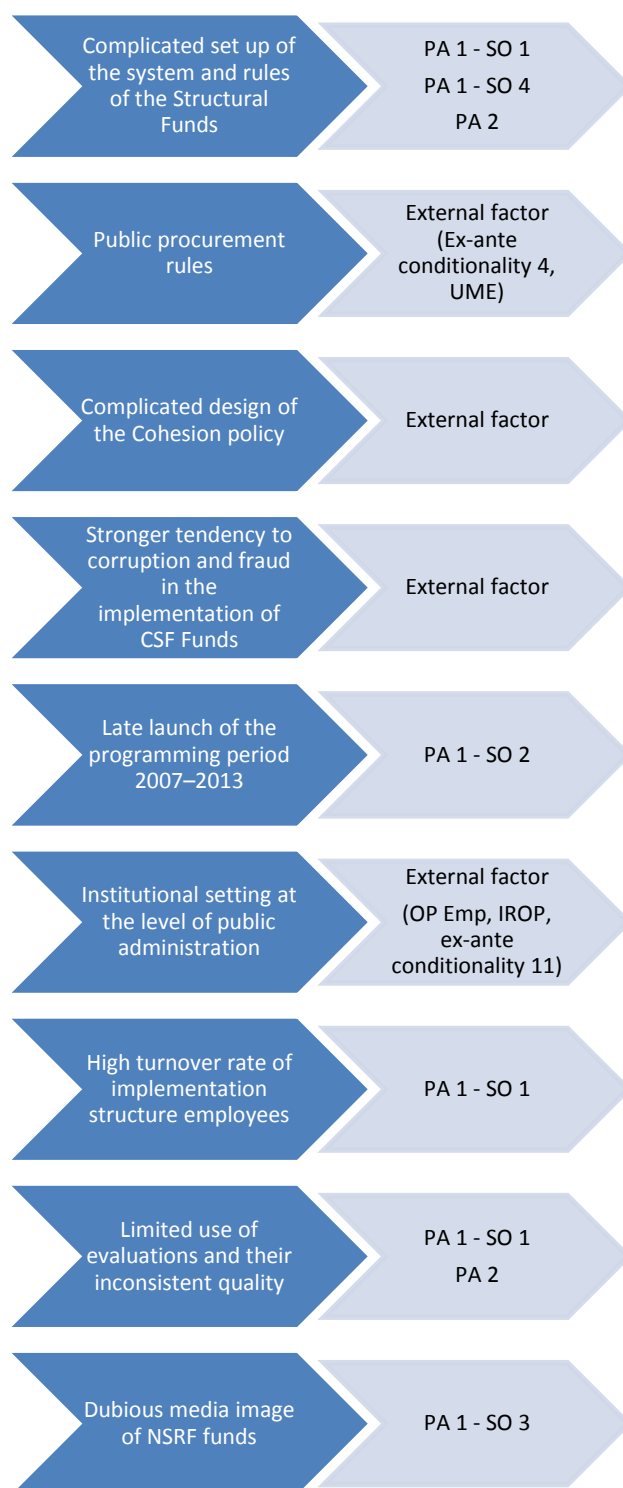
Complicated set up of the system and rules of the Structural Funds

PA 1 - SO 1
PA 1 - SO 4
PA 2

Public procurement rules

External factor (Ex-ante conditionality 4, UME)

Complicated design of the Cohesion policy

External factor

Stronger tendency to corruption and fraud in the implementation of CSF Funds

External factor

Late launch of the programming period 2007–2013

PA 1 - SO 2

Institutional setting at the level of public administration

External factor
(OP Emp, IROP, ex-ante conditionality 11)

High turnover rate of implementation structure employees

PA 1 - SO 1

Limited use of evaluations and their inconsistent quality

PA 1 - SO 1
PA 2

Dubious media image of NSRF funds

PA 1 - SO 3